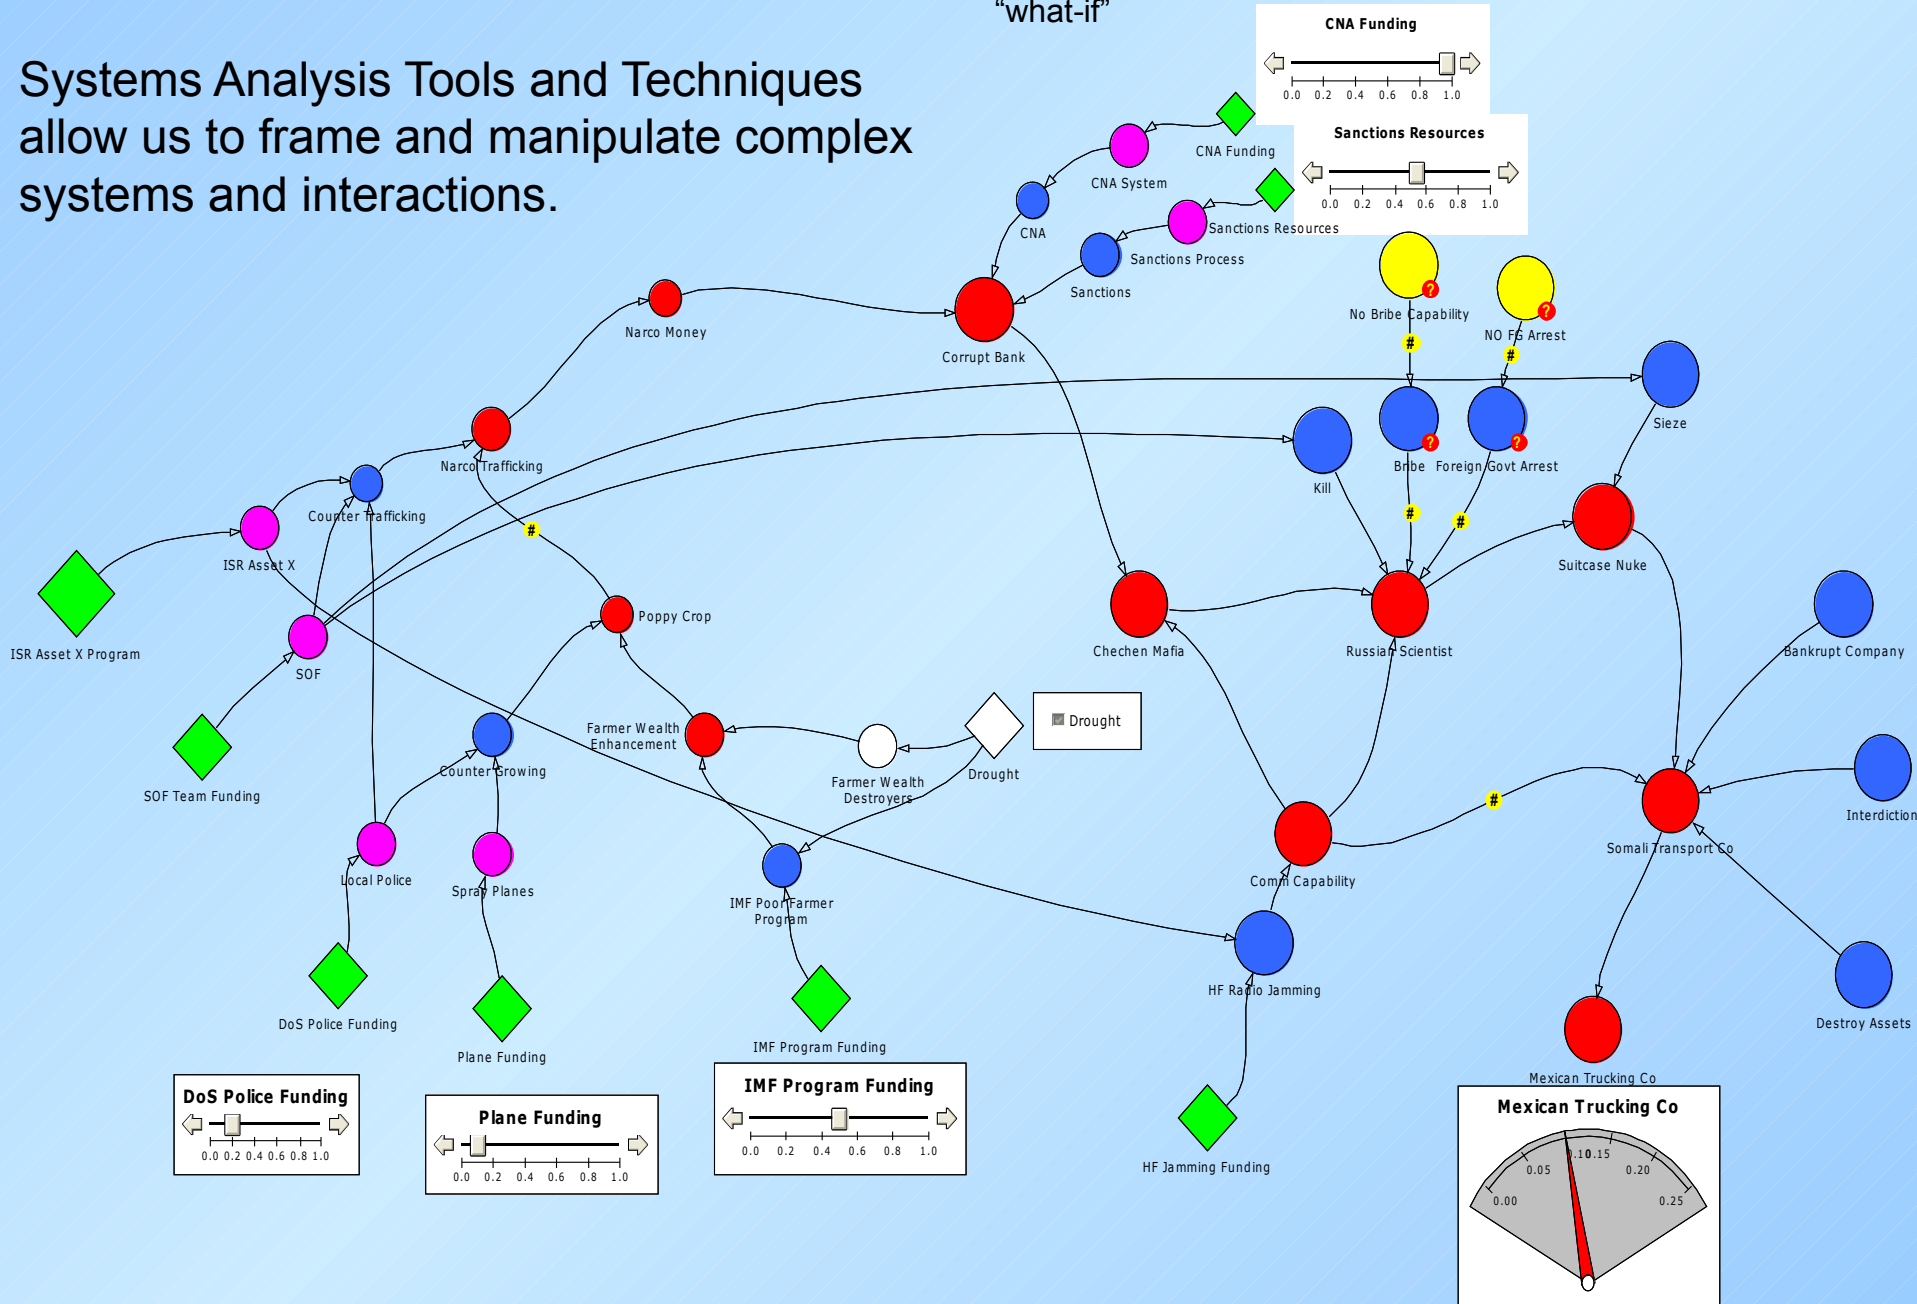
"what-if"

Systems Analysis Tools and Techniques allow us to frame and manipulate complex systems and interactions.

CNA Funding
0.0 0.2 0.4 0.6 0.8 1.0

Sanctions Resources
0.0 0.2 0.4 0.6 0.8 1.0

CNA Funding
CNA System
CNA
Sanctions Resources
Sanctions Process
Sanctions
Corrupt Bank
Narco Money
No Bribe Capability
NO FG Arrest
Sieze
Kill
Bribe
Foreign Govt Arrest
Suitcase Nuke
Narco Trafficking
Counter Trafficking
ISR Asset X
ISR Asset X Program
SOF
Poppy Crop
Chechen Mafia
Russian Scientist
Bankrupt Company
Drought
Farmer Wealth Enhancement
Farmer Wealth Destroyers
Drought
Counter Growing
SOF Team Funding
Interdiction
Somali Transport Co
Comm Capability
Local Police
Spray Planes
IMF Poor Farmer Program
HF Radio Jamming
DoS Police Funding
Plane Funding
IMF Program Funding
Destroy Assets
Mexican Trucking Co
HF Jamming Funding

DoS Police Funding
0.0 0.2 0.4 0.6 0.8 1.0

Plane Funding
0.0 0.2 0.4 0.6 0.8 1.0

IMF Program Funding
0.0 0.2 0.4 0.6 0.8 1.0

Mexican Trucking Co
0.00 0.05 0.10 0.15 0.20 0.25